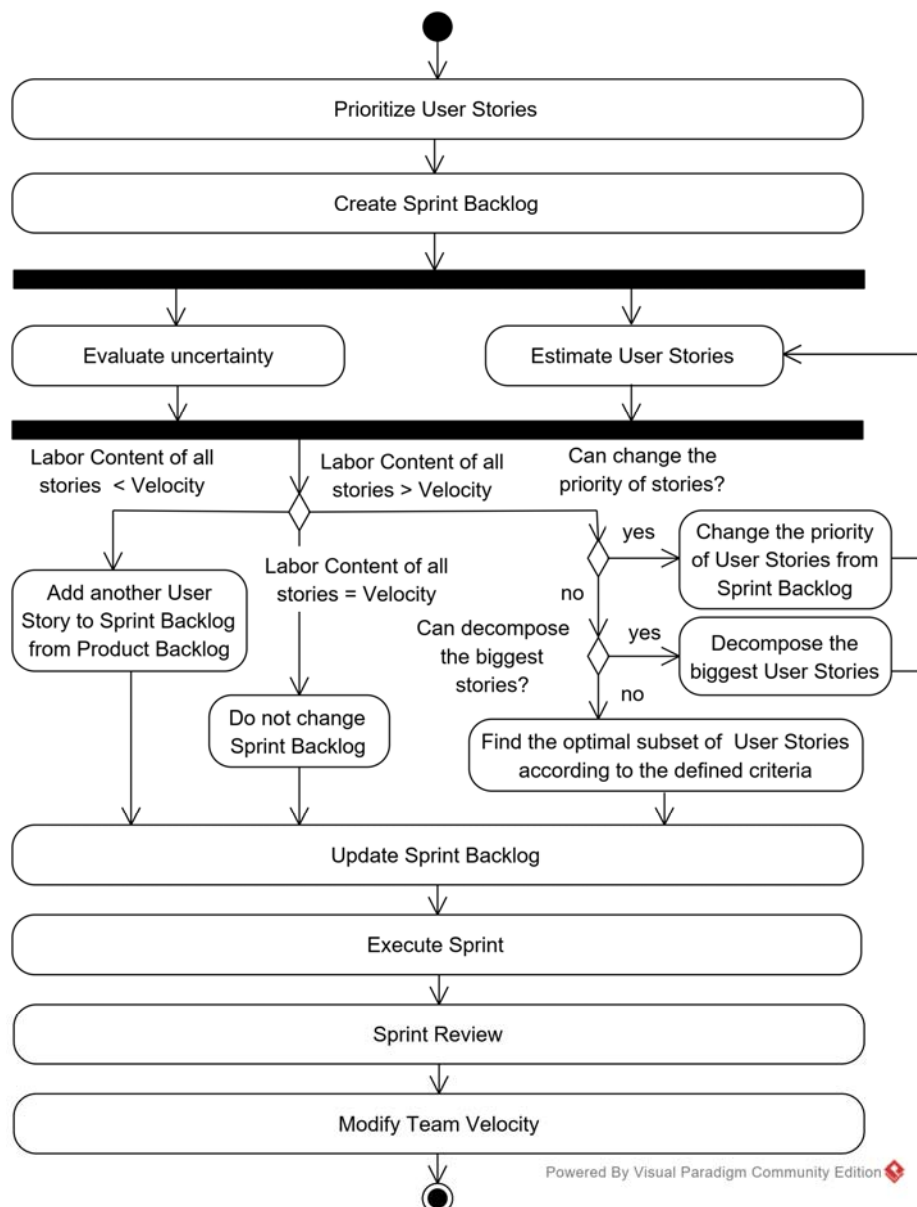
Prioritize User Stories

Create Sprint Backlog

Evaluate uncertainty

Estimate User Stories

Labor Content of all stories < Velocity

Labor Content of all stories > Velocity

Can change the priority of stories?

yes

Change the priority of User Stories from Sprint Backlog

Add another User Story to Sprint Backlog from Product Backlog

Labor Content of all stories = Velocity

no

Can decompose the biggest stories?

yes

Decompose the biggest User Stories

no

Do not change Sprint Backlog

Find the optimal subset of User Stories according to the defined criteria

Update Sprint Backlog

Execute Sprint

Sprint Review

Modify Team Velocity

Powered By Visual Paradigm Community Edition